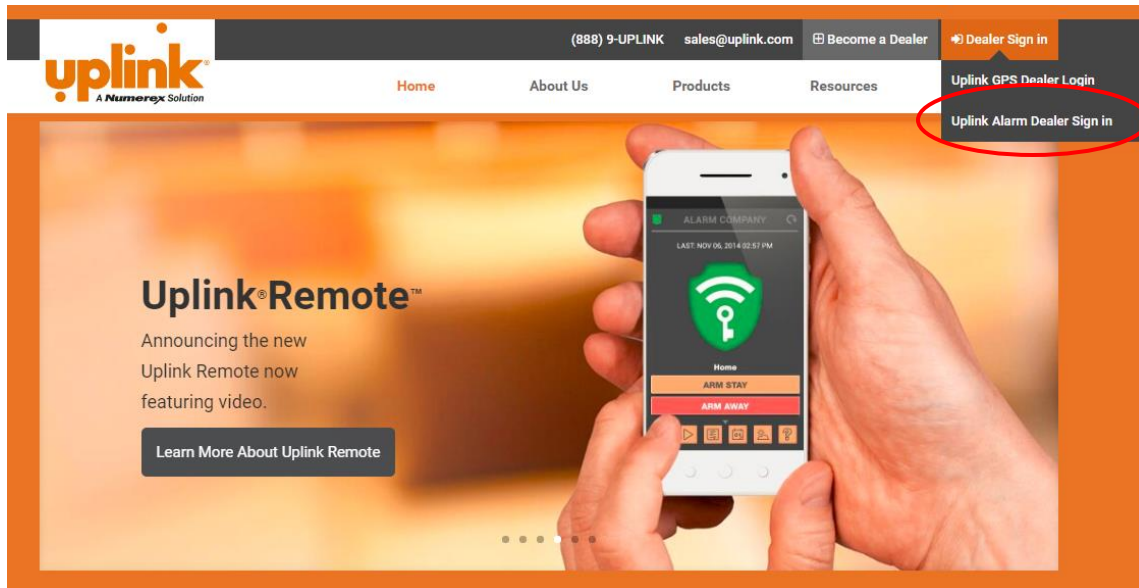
uplink®
A Numerex Solution

(888) 9-UPLINK sales@uplink.com Become a Dealer Dealer Sign in

Home About Us Products Resources

Uplink GPS Dealer Login
Uplink Alarm Dealer Sign in

ALARM COMPANY
LAST: NOV 06, 2014 02:57 PM
Home
ARM STAY
ARM AWAY

Uplink®Remote™
Announcing the new Uplink Remote now featuring video.

Learn More About Uplink Remote